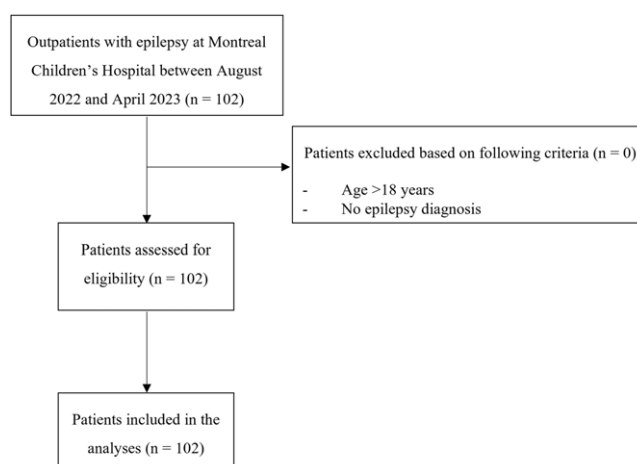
Outpatients with epilepsy at Montreal Children's Hospital between August 2022 and April 2023 (n = 102)

Patients excluded based on following criteria (n = 0)

- Age >18 years
- No epilepsy diagnosis

Patients assessed for eligibility (n = 102)

Patients included in the analyses (n = 102)